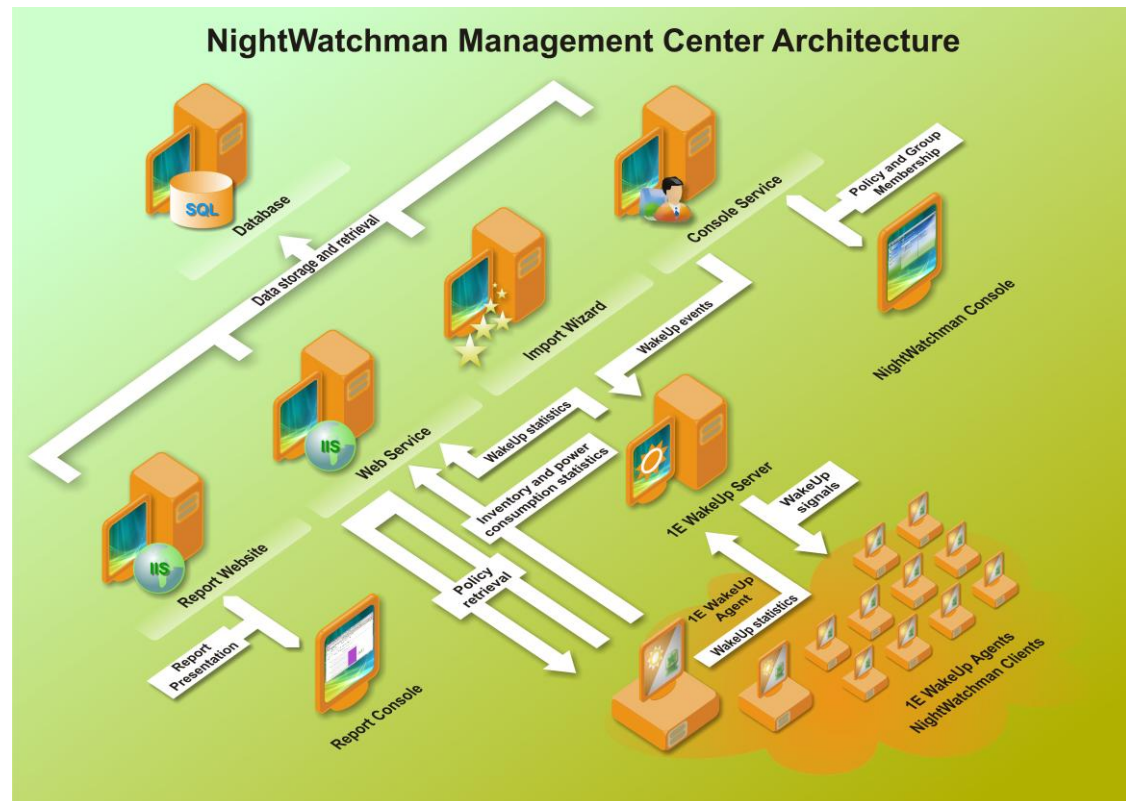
NightWatchman Management Center Architecture

SQL

Database

Data storage and retrieval

Console Service

Policy and Group Membership

NightWatchman Console

Import Wizard

WakeUp events

Web Service

IIS

WakeUp statistics

Inventory and power consumption statistics

1E WakeUp Server

WakeUp signals

Report Website

IIS

Policy retrieval

1E WakeUp Agent

WakeUp statistics

Report Presentation

Report Console

1E WakeUp Agents NightWatchman Clients